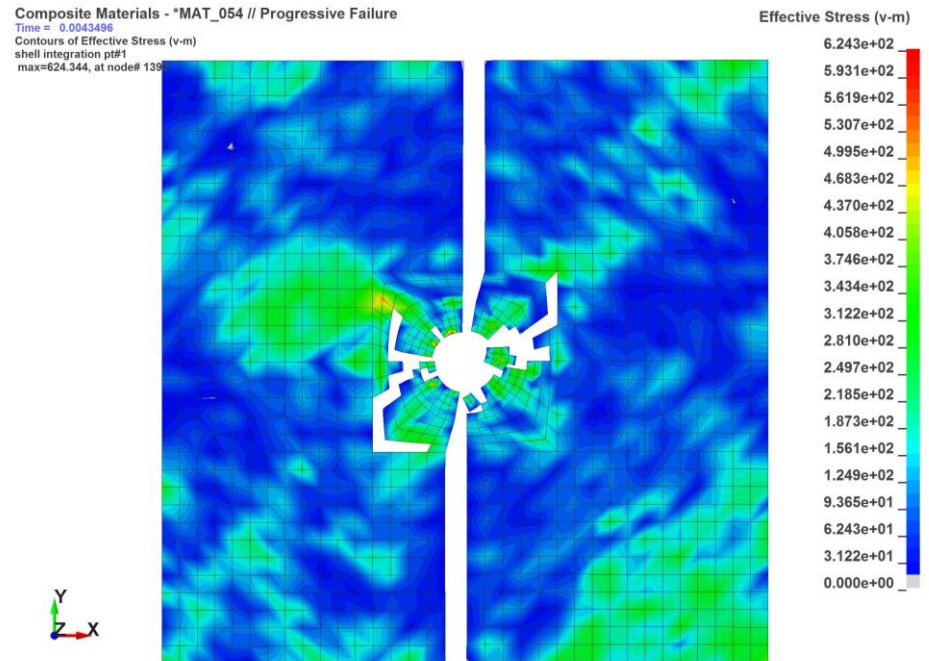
Composite Materials - *MAT_054 // Progressive Failure
Time = 0.0043496
Contours of Effective Stress (v-m)
shell integration pt#1
max=624.344, at node# 139

Effective Stress (v-m)
6.243e+02
5.931e+02
5.619e+02
5.307e+02
4.995e+02
4.683e+02
4.370e+02
4.058e+02
3.746e+02
3.434e+02
3.122e+02
2.810e+02
2.497e+02
2.185e+02
1.873e+02
1.561e+02
1.249e+02
9.365e+01
6.243e+01
3.122e+01
0.000e+00

Y
Z
X